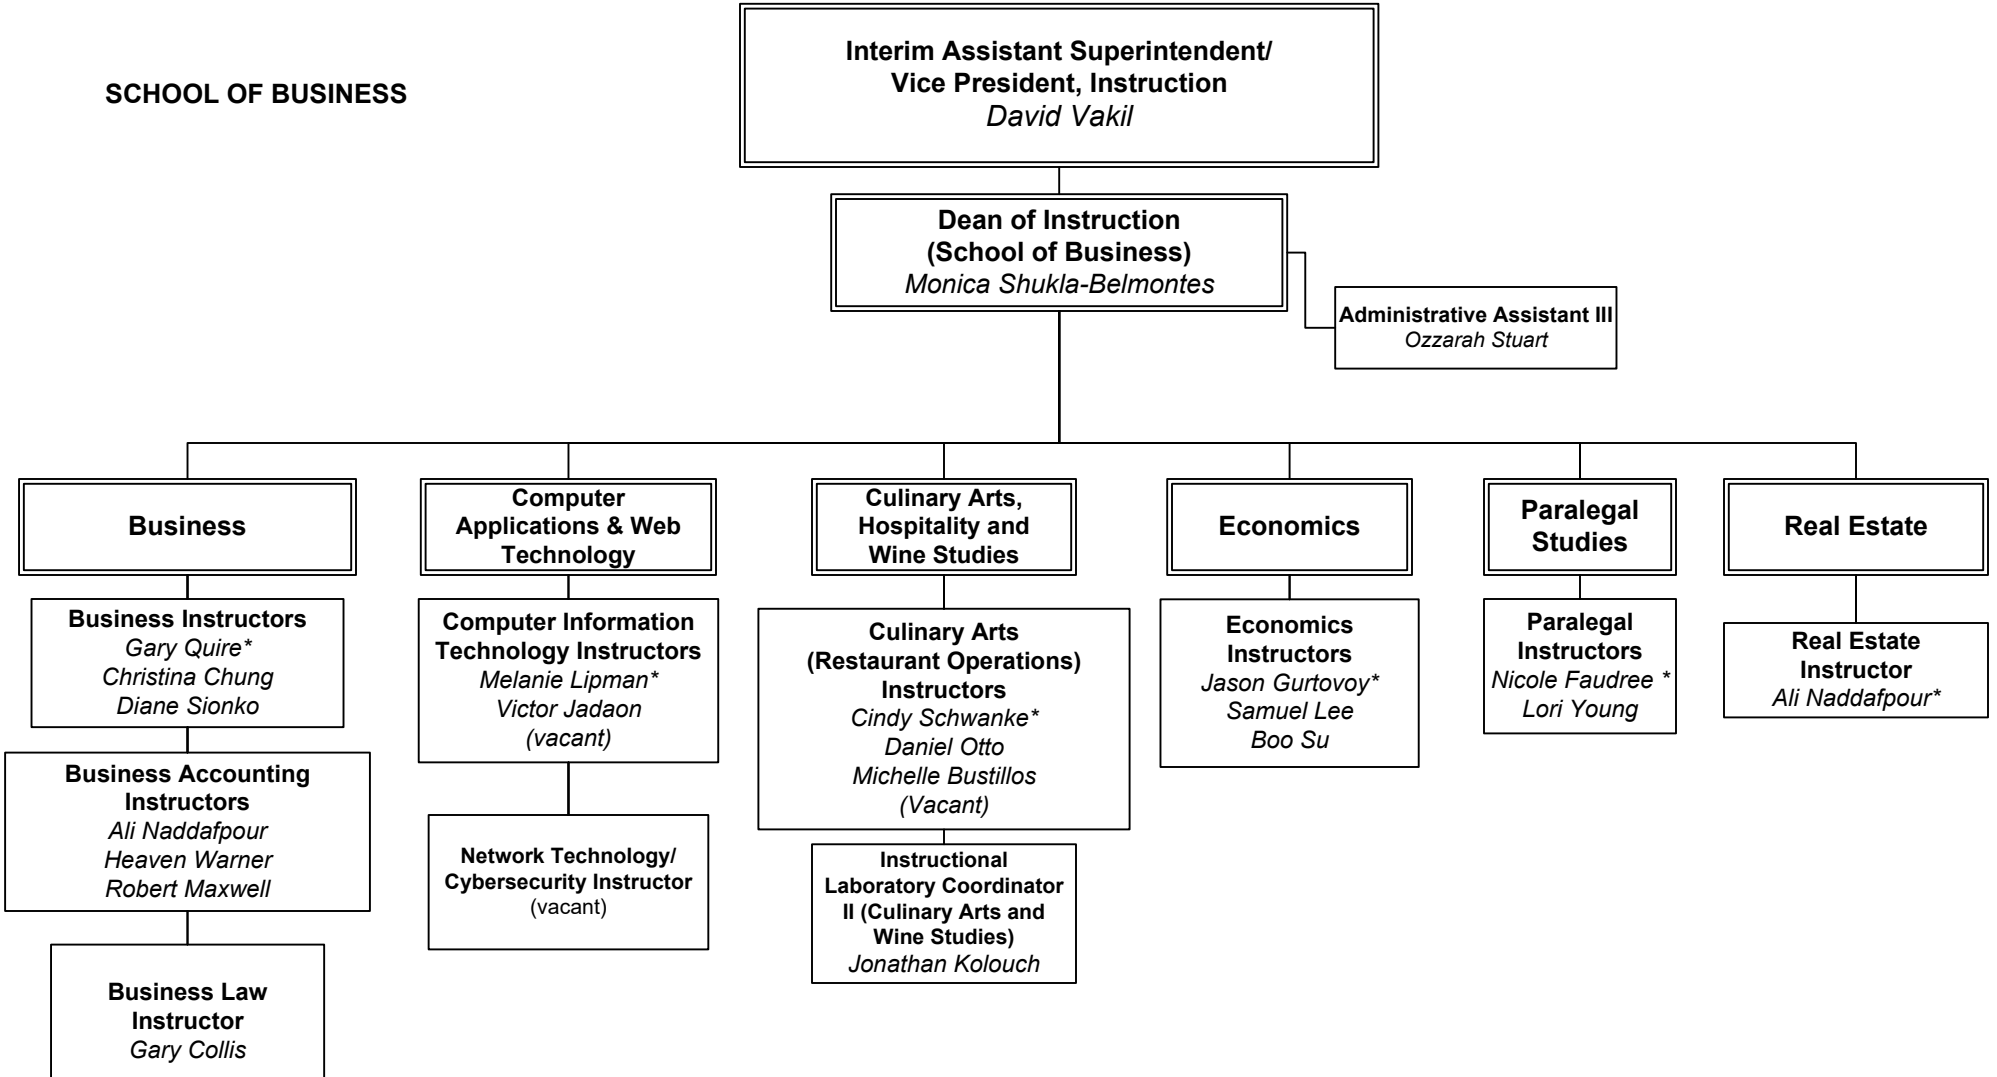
SCHOOL OF BUSINESS

Interim Assistant Superintendent/ Vice President, Instruction
David Vakil

Dean of Instruction (School of Business)
Monica Shukla-Belmontes

Administrative Assistant III
Ozzarah Stuart

Business

Business Instructors
Gary Quire*
Christina Chung
Diane Sionko

Business Accounting Instructors
Ali Naddafpour
Heaven Warner
Robert Maxwell

Business Law Instructor
Gary Collis

Computer Applications & Web Technology

Computer Information Technology Instructors
Melanie Lipman*
Victor Jadaon
(vacant)

Network Technology/ Cybersecurity Instructor
(vacant)

Culinary Arts, Hospitality and Wine Studies

Culinary Arts (Restaurant Operations) Instructors
Cindy Schwanke*
Daniel Otto
Michelle Bustillos
(Vacant)

Instructional Laboratory Coordinator II (Culinary Arts and Wine Studies)
Jonathan Kolouch

Economics

Economics Instructors
Jason Gurtovoy*
Samuel Lee
Boo Su

Paralegal Studies

Paralegal Instructors
Nicole Faudree *
Lori Young

Real Estate

Real Estate Instructor
Ali Naddafpour*